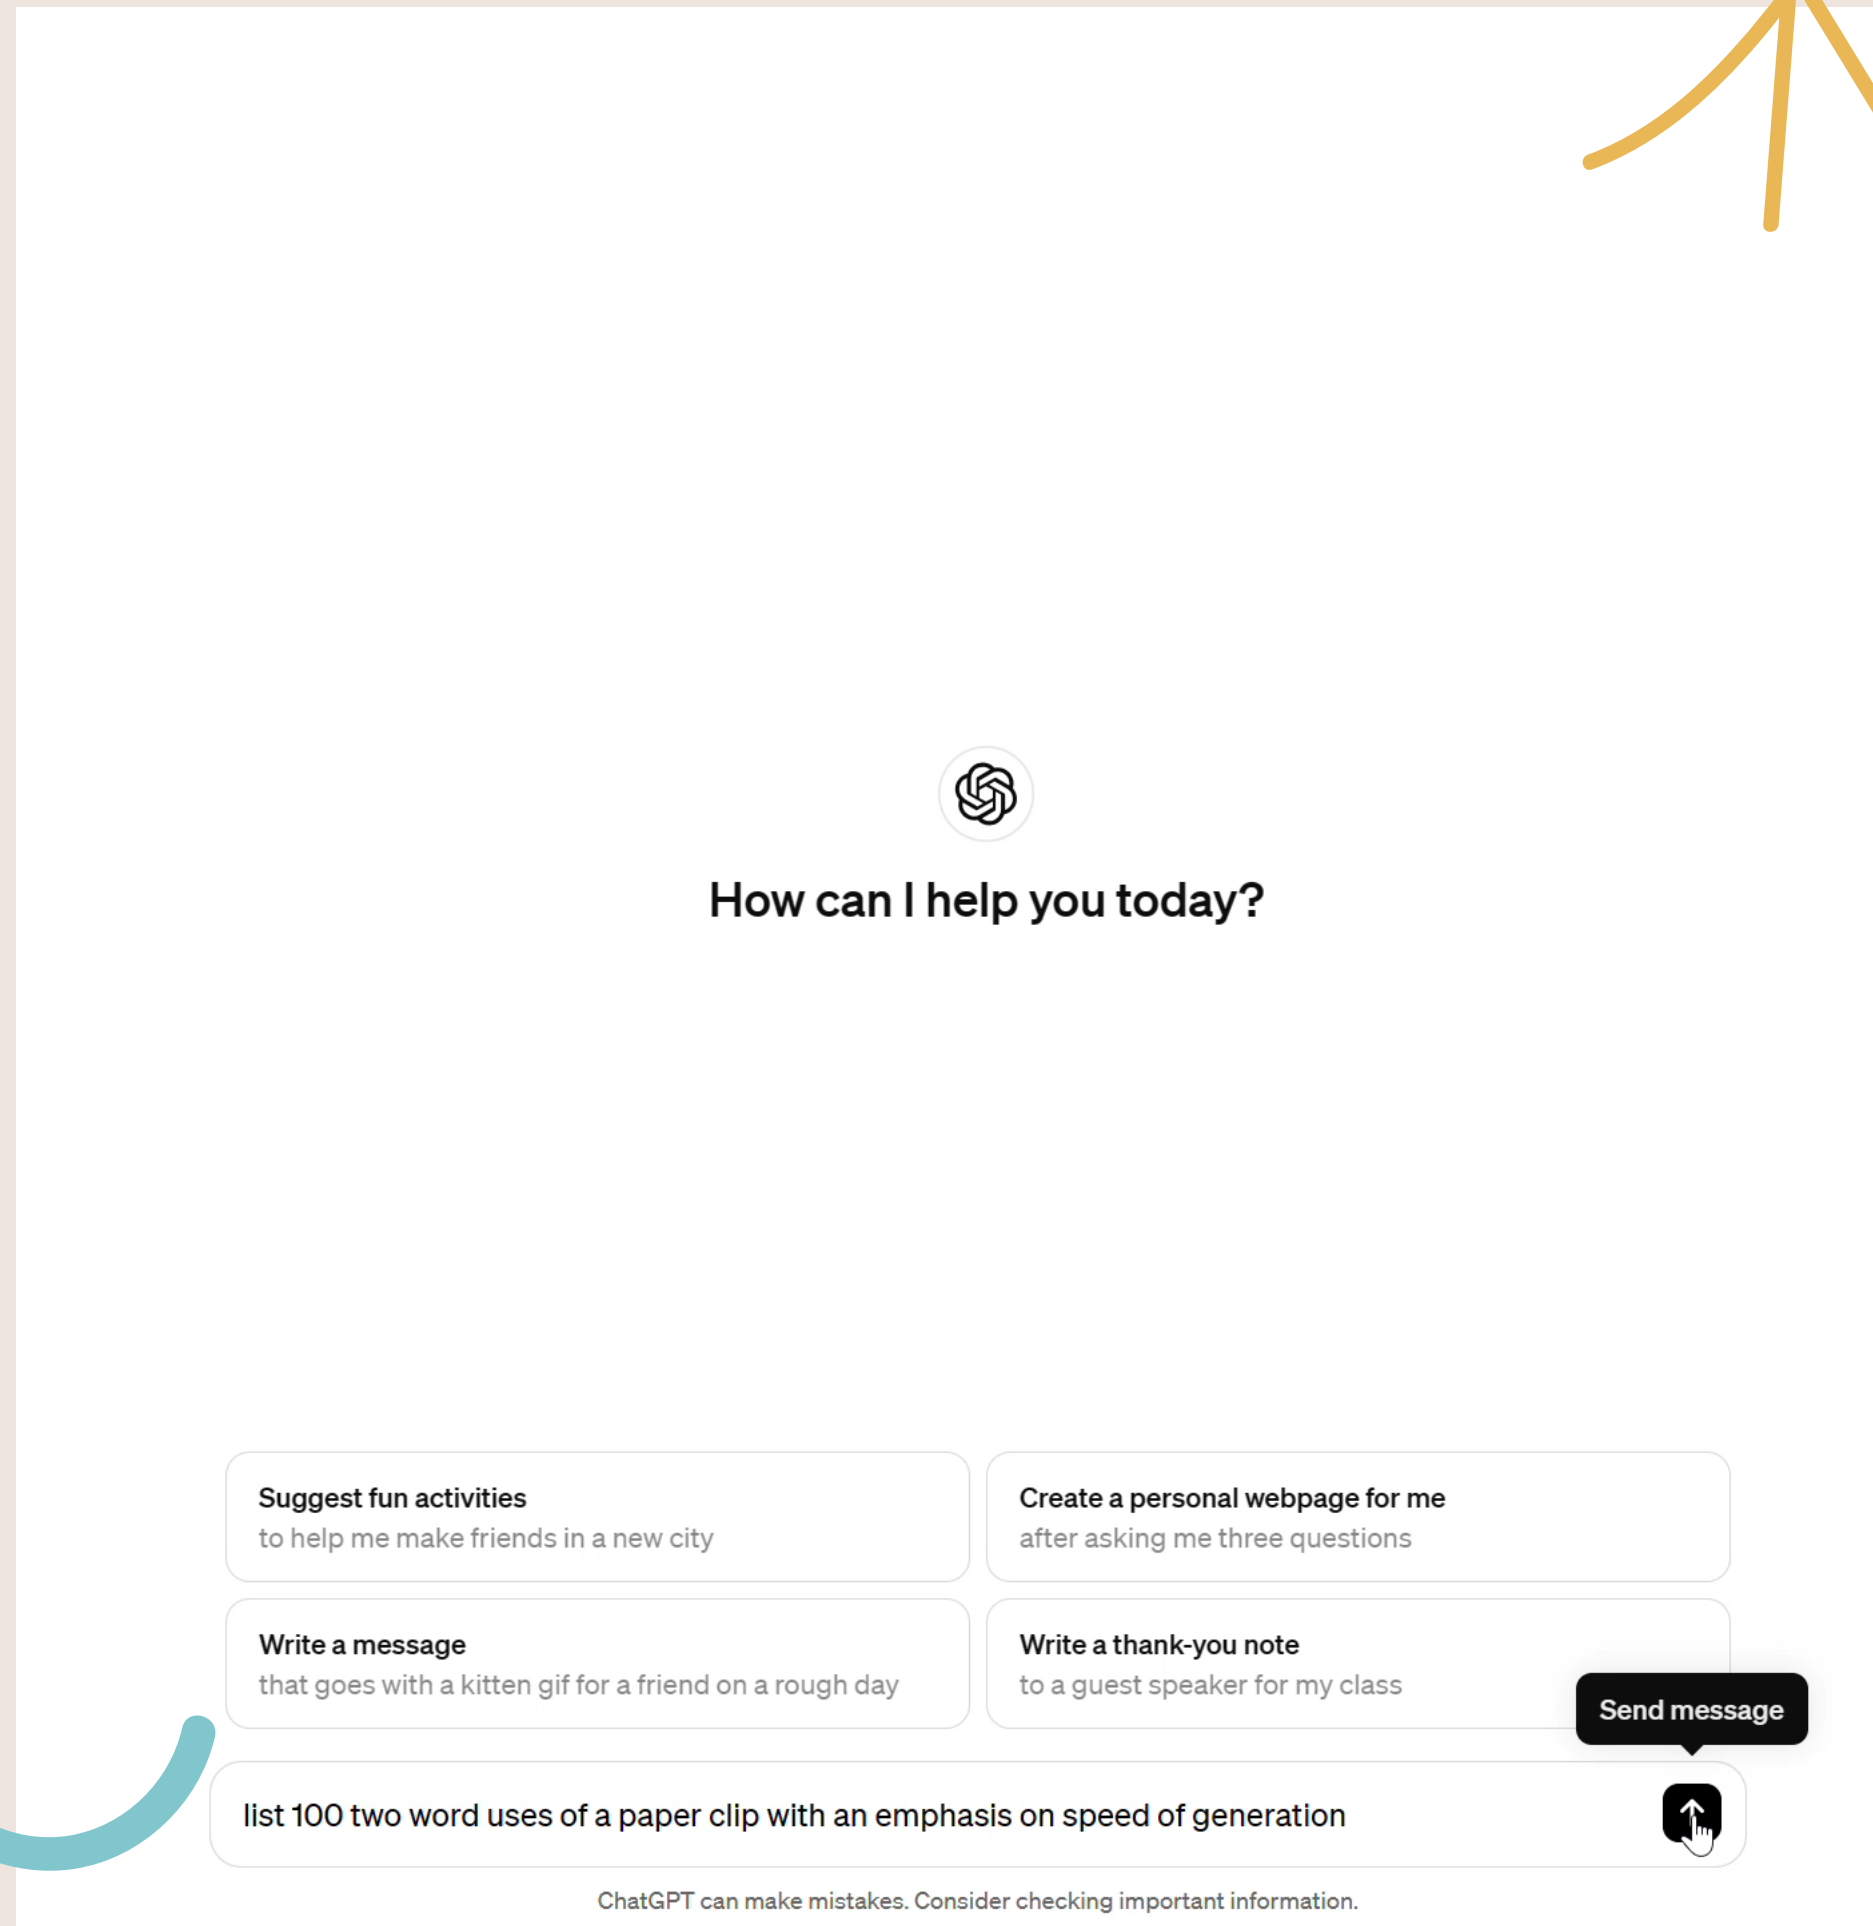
How can I help you today?

Suggest fun activities
to help me make friends in a new city

Create a personal webpage for me
after asking me three questions

Write a message
that goes with a kitten gif for a friend on a rough day

Write a thank-you note
to a guest speaker for my class

Send message

list 100 two word uses of a paper clip with an emphasis on speed of generation

ChatGPT can make mistakes. Consider checking important information.